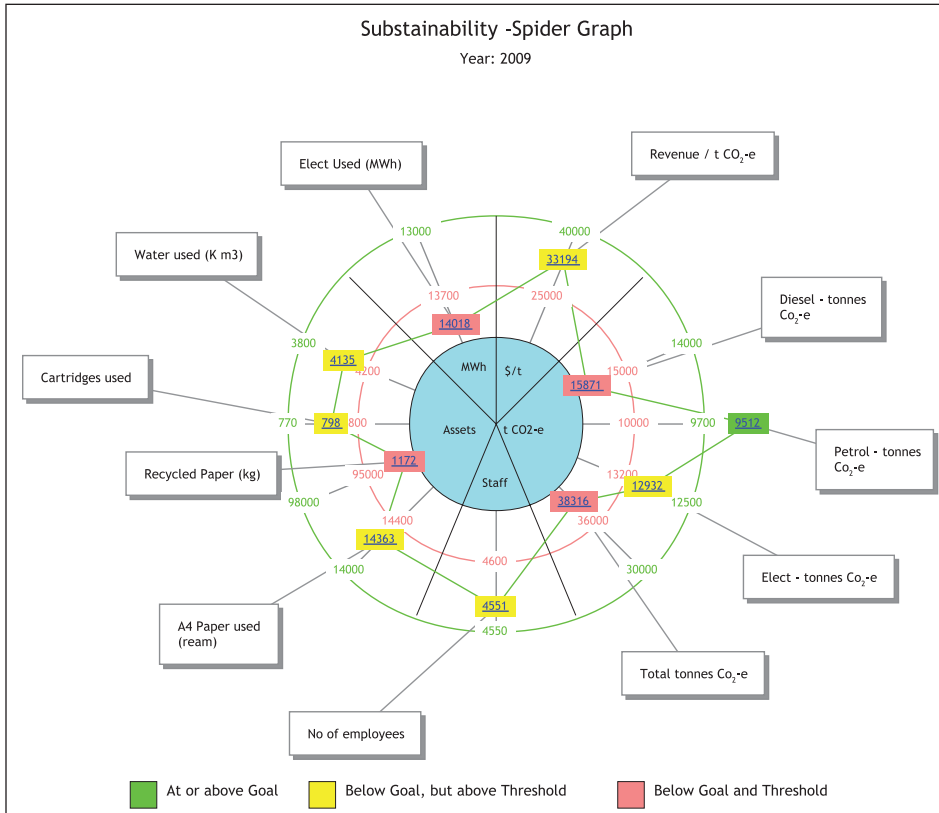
Substainability -Spider Graph

Year: 2009

Elect Used (MWh)

Revenue / t $CO_2$-e

Water used (K m3)

Diesel - tonnes $Co_2$-e

Cartridges used

Petrol - tonnes $Co_2$-e

Recycled Paper (kg)

Elect - tonnes $Co_2$-e

A4 Paper used (ream)

Total tonnes $Co_2$-e

No of employees

13000

40000

33194

13700

25000

14018

3800

14000

4135

4200

15000

15871

MWh

$/t

770

798

800

10000

9700

9512

Assets

t CO2-e

1172

95000

13200

12932

Staff

38316

98000

12500

36000

14400

14363

14000

30000

4600

4551

4550

At or above Goal

Below Goal, but above Threshold

Below Goal and Threshold